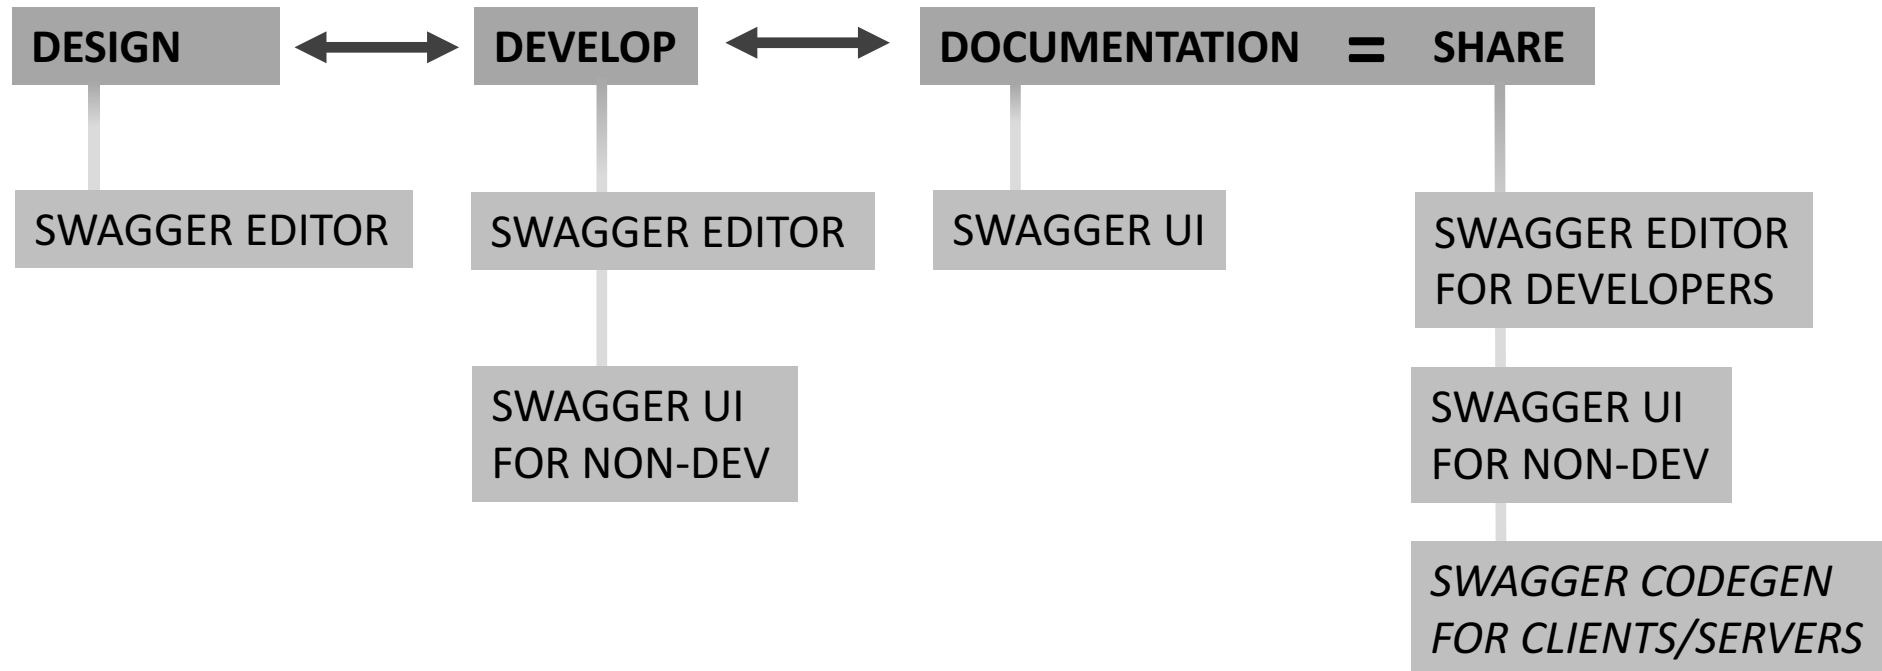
DESIGN

DEVELOP

DOCUMENTATION = SHARE

SWAGGER EDITOR

SWAGGER EDITOR

SWAGGER UI

SWAGGER EDITOR FOR DEVELOPERS

SWAGGER UI FOR NON-DEV

SWAGGER UI FOR NON-DEV

*SWAGGER CODEGEN FOR CLIENTS/SERVERS*